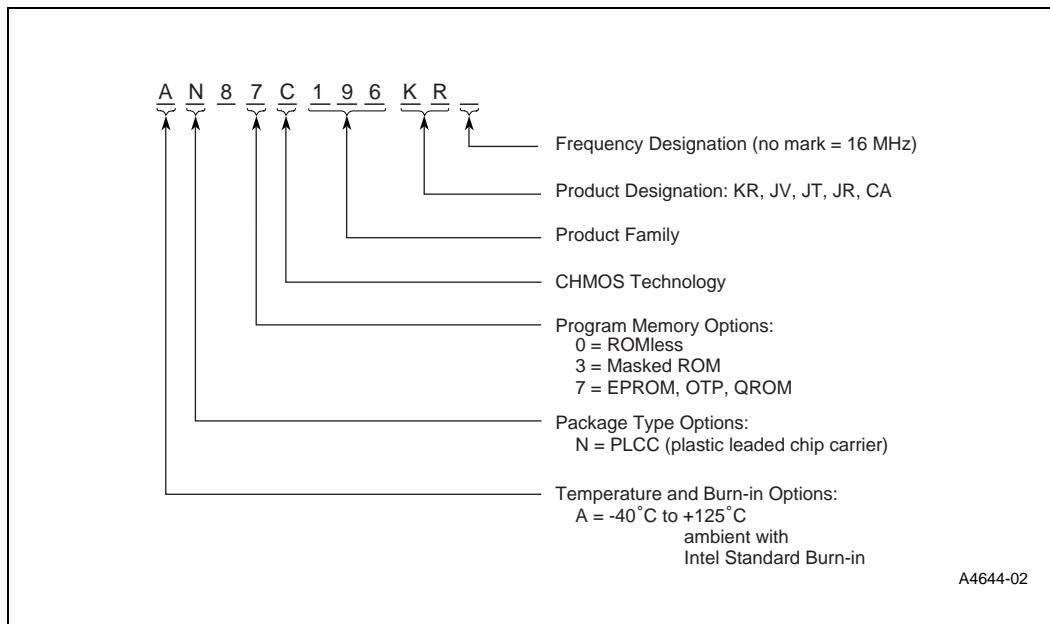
A N 8 7 C 1 9 6 K R _

Frequency Designation (no mark = 16 MHz)

Product Designation: KR, JV, JT, JR, CA

Product Family

CHMOS Technology

Program Memory Options:
0 = ROMless
3 = Masked ROM
7 = EPROM, OTP, QROM

Package Type Options:
N = PLCC (plastic leaded chip carrier)

Temperature and Burn-in Options:
A = -40˚C to +125˚C
ambient with
Intel Standard Burn-in

A4644-02